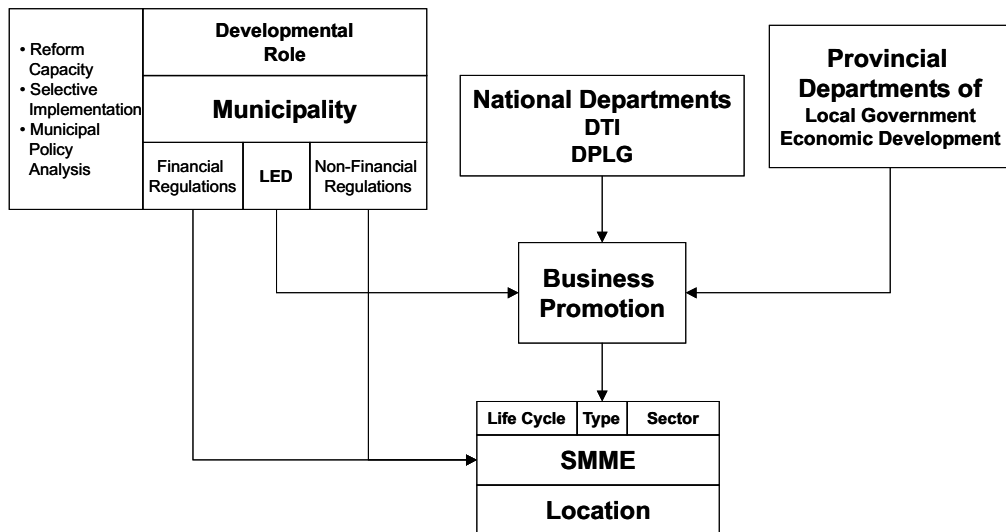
• Reform Capacity
• Selective Implementation
• Municipal Policy Analysis

Developmental Role

Municipality

Financial Regulations

LED

Non-Financial Regulations

National Departments
DTI
DPLG

Provincial Departments of
Local Government
Economic Development

Business Promotion

Life Cycle

Type

Sector

SMME

Location